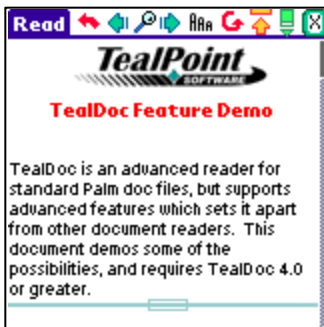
Read

TealPoint SOFTWARE

TealDoc Feature Demo

TealDoc is an advanced reader for standard Palm doc files, but supports advanced features which sets it apart from other document readers. This document demos some of the possibilities, and requires TealDoc 4.0 or greater.